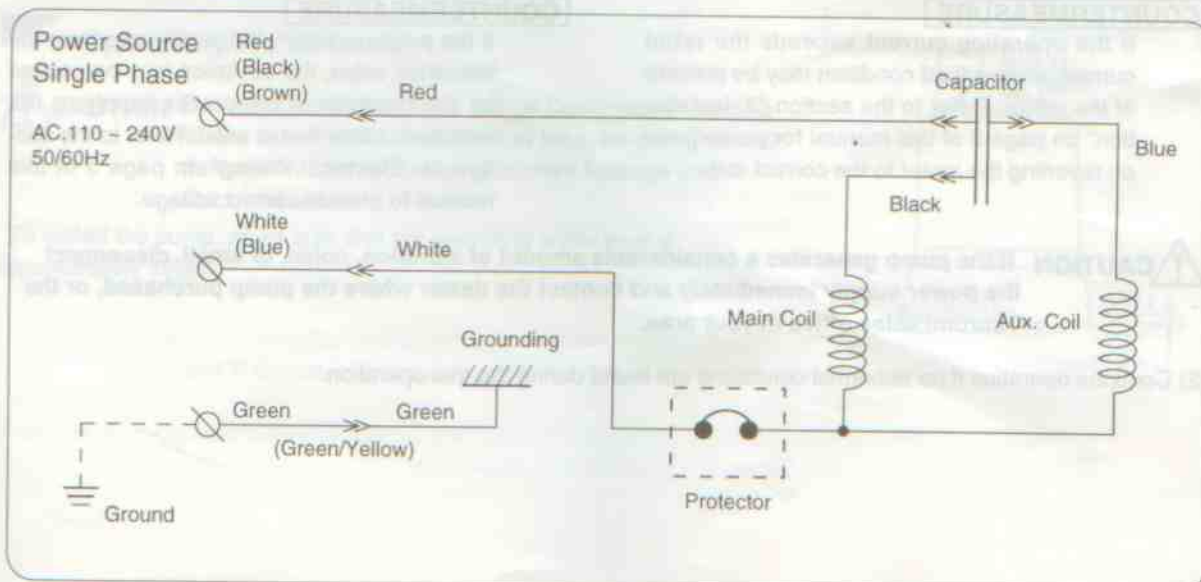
Power Source
Single Phase

AC.110 ~ 240V
50/60Hz

Red
(Black)
(Brown)

Red

Capacitor

Blue

Black

White
(Blue)

White

Main Coil

Aux. Coil

Grounding

Green

Green

(Green/Yellow)

Ground

Protector